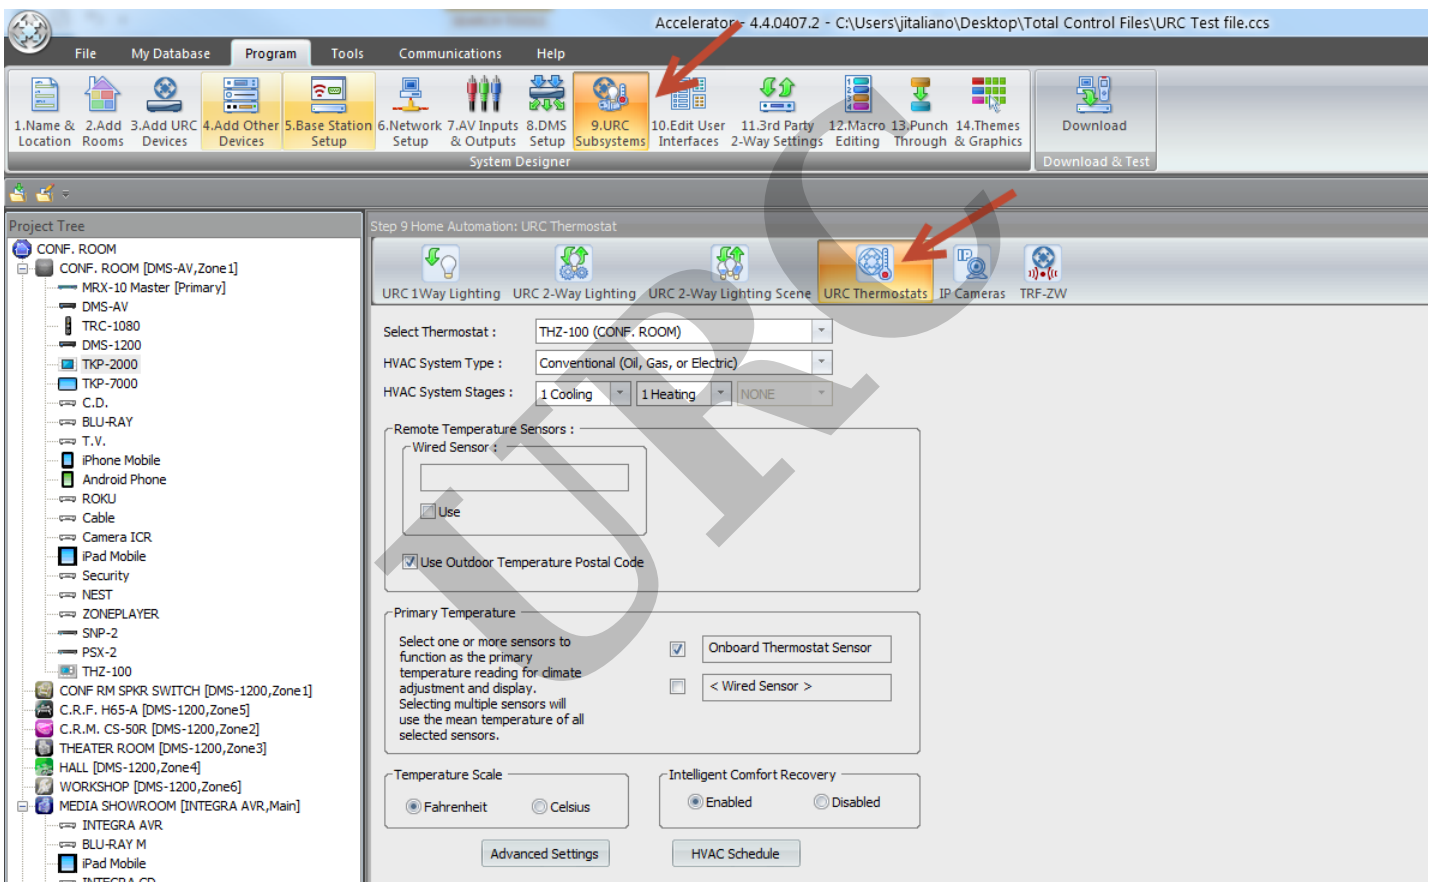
Accelerator - 4.4.0407.2 - C:\Users\jitaliano\Desktop\Total Control Files\URC Test file.ccs

File My Database Program Tools Communications Help

1.Name & Location
2.Add Rooms
3.Add URC Devices
4.Add Other Devices
5.Base Station Setup
6.Network Setup
7.AV Inputs & Outputs
8.DMS Setup
9.URC Subsystems
10.Edit User Interfaces
11.3rd Party 2-Way Settings
12.Macro Editing
13.Punch Through
14.Themes & Graphics
System Designer
Download
Download & Test

Project Tree
CONF. ROOM
CONF. ROOM [DMS-AV,Zone1]
MRX-10 Master [Primary]
DMS-AV
TRC-1080
DMS-1200
TKP-2000
TKP-7000
C.D.
BLU-RAY
T.V.
iPhone Mobile
Android Phone
ROKU
Cable
Camera ICR
iPad Mobile
Security
NEST
ZONEPLAYER
SNP-2
PSX-2
THZ-100
CONF RM SPKR SWITCH [DMS-1200,Zone1]
C.R.F. H65-A [DMS-1200,Zone5]
C.R.M. CS-50R [DMS-1200,Zone2]
THEATER ROOM [DMS-1200,Zone3]
HALL [DMS-1200,Zone4]
WORKSHOP [DMS-1200,Zone6]
MEDIA SHOWROOM [INTEGRA AVR,Main]
INTEGRA AVR
BLU-RAY M
iPad Mobile
INTEGRA CD

Step 9 Home Automation: URC Thermostat
URC 1Way Lighting
URC 2-Way Lighting
URC 2-Way Lighting Scene
URC Thermostats
IP Cameras
TRF-ZW

Select Thermostat : THZ-100 (CONF. ROOM)
HVAC System Type : Conventional (Oil, Gas, or Electric)
HVAC System Stages : 1 Cooling 1 Heating NONE

Remote Temperature Sensors :
Wired Sensor :
Use
Use Outdoor Temperature Postal Code

Primary Temperature
Select one or more sensors to function as the primary temperature reading for climate adjustment and display. Selecting multiple sensors will use the mean temperature of all selected sensors.
Onboard Thermostat Sensor
< Wired Sensor >

Temperature Scale
Fahrenheit Celsius

Intelligent Comfort Recovery
Enabled Disabled

Advanced Settings
HVAC Schedule

URC